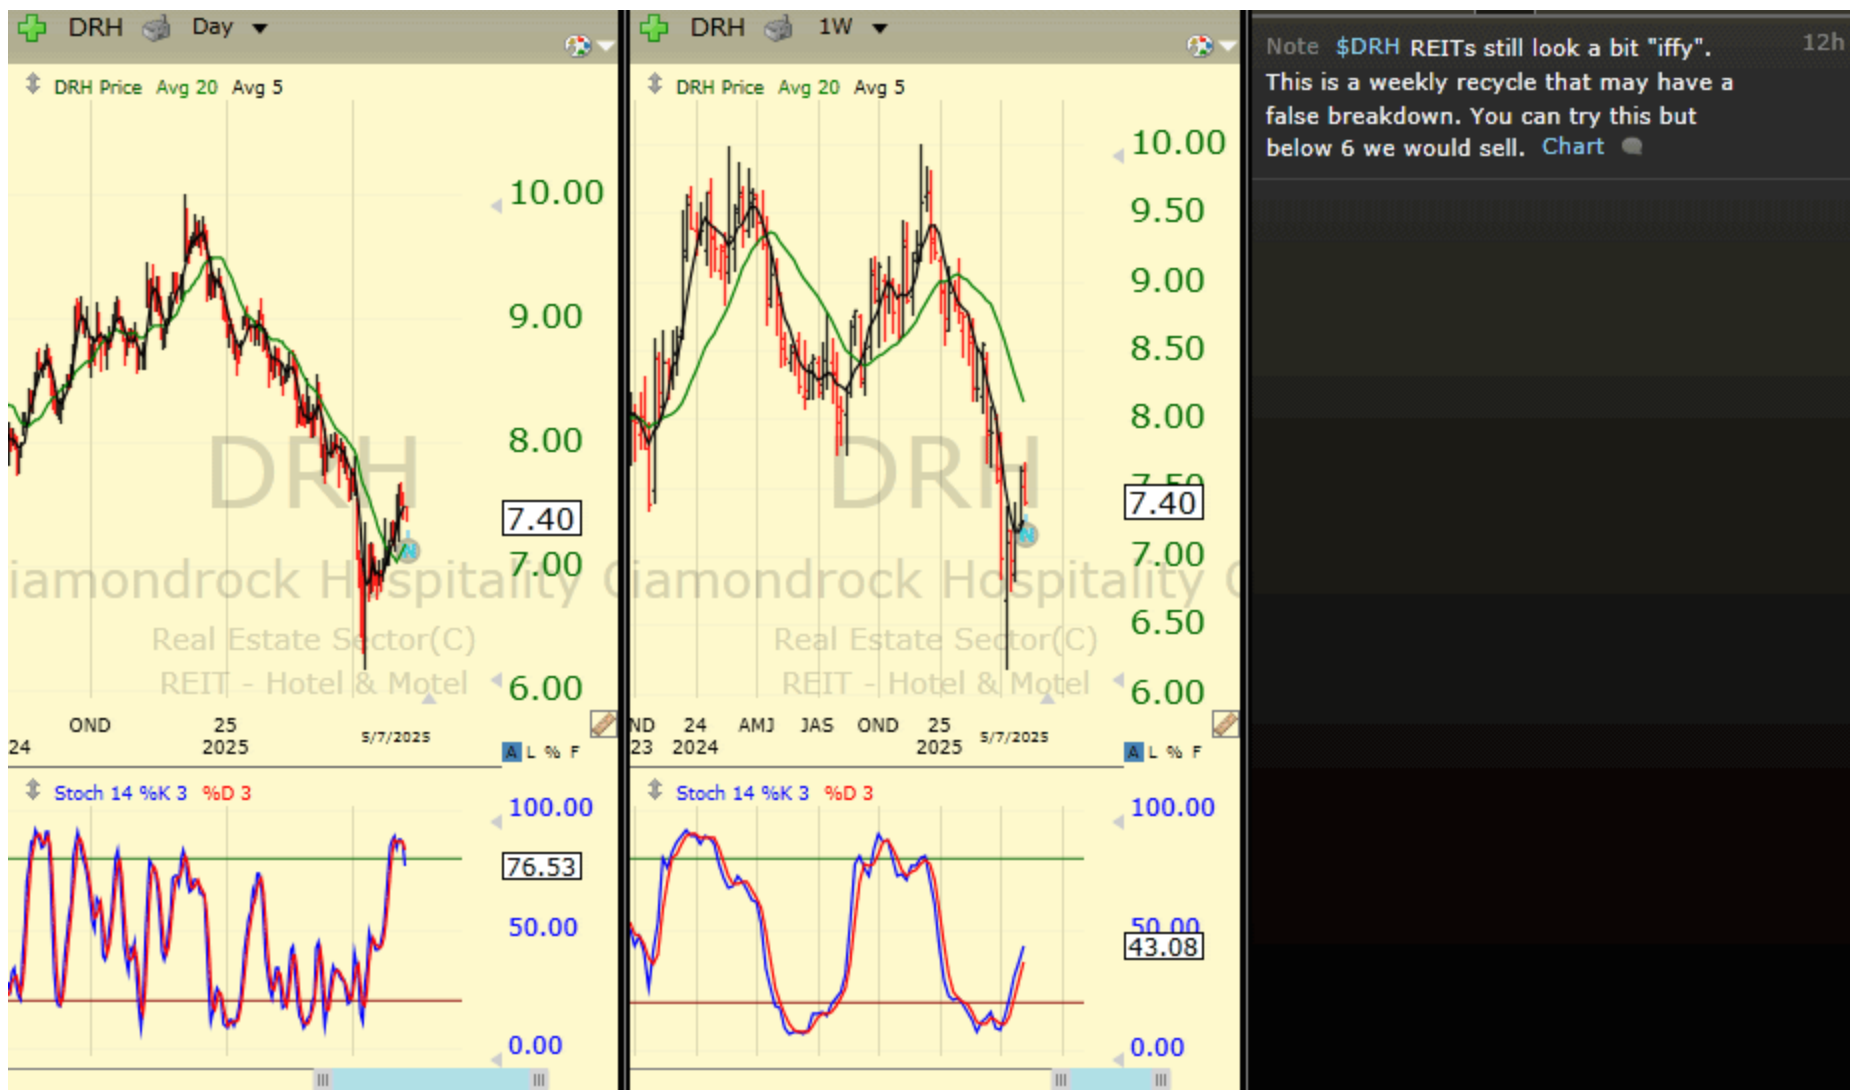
DRH Day

DRH Price Avg 20 Avg 5

10.00
9.00
8.00
7.40
7.00
6.00

DRH
iamondrock Hospitality C
Real Estate Sector(C)
REIT - Hotel & Motel

24 OND 25 2025 5/7/2025

A L % F

Stoch 14 %K 3 %D 3

100.00
76.53
50.00
0.00

DRH 1W

DRH Price Avg 20 Avg 5

10.00
9.50
9.00
8.50
8.00
7.40
7.00
6.50
6.00

DRH
iamondrock Hospitality C
Real Estate Sector(C)
REIT - Hotel & Motel

ND 23 24 2024 AMJ JAS OND 25 2025 5/7/2025

A L % F

Stoch 14 %K 3 %D 3

100.00
50.00
43.08
0.00

Note $DRH REITs still look a bit "iffy". This is a weekly recycle that may have a false breakdown. You can try this but below 6 we would sell. Chart

12h